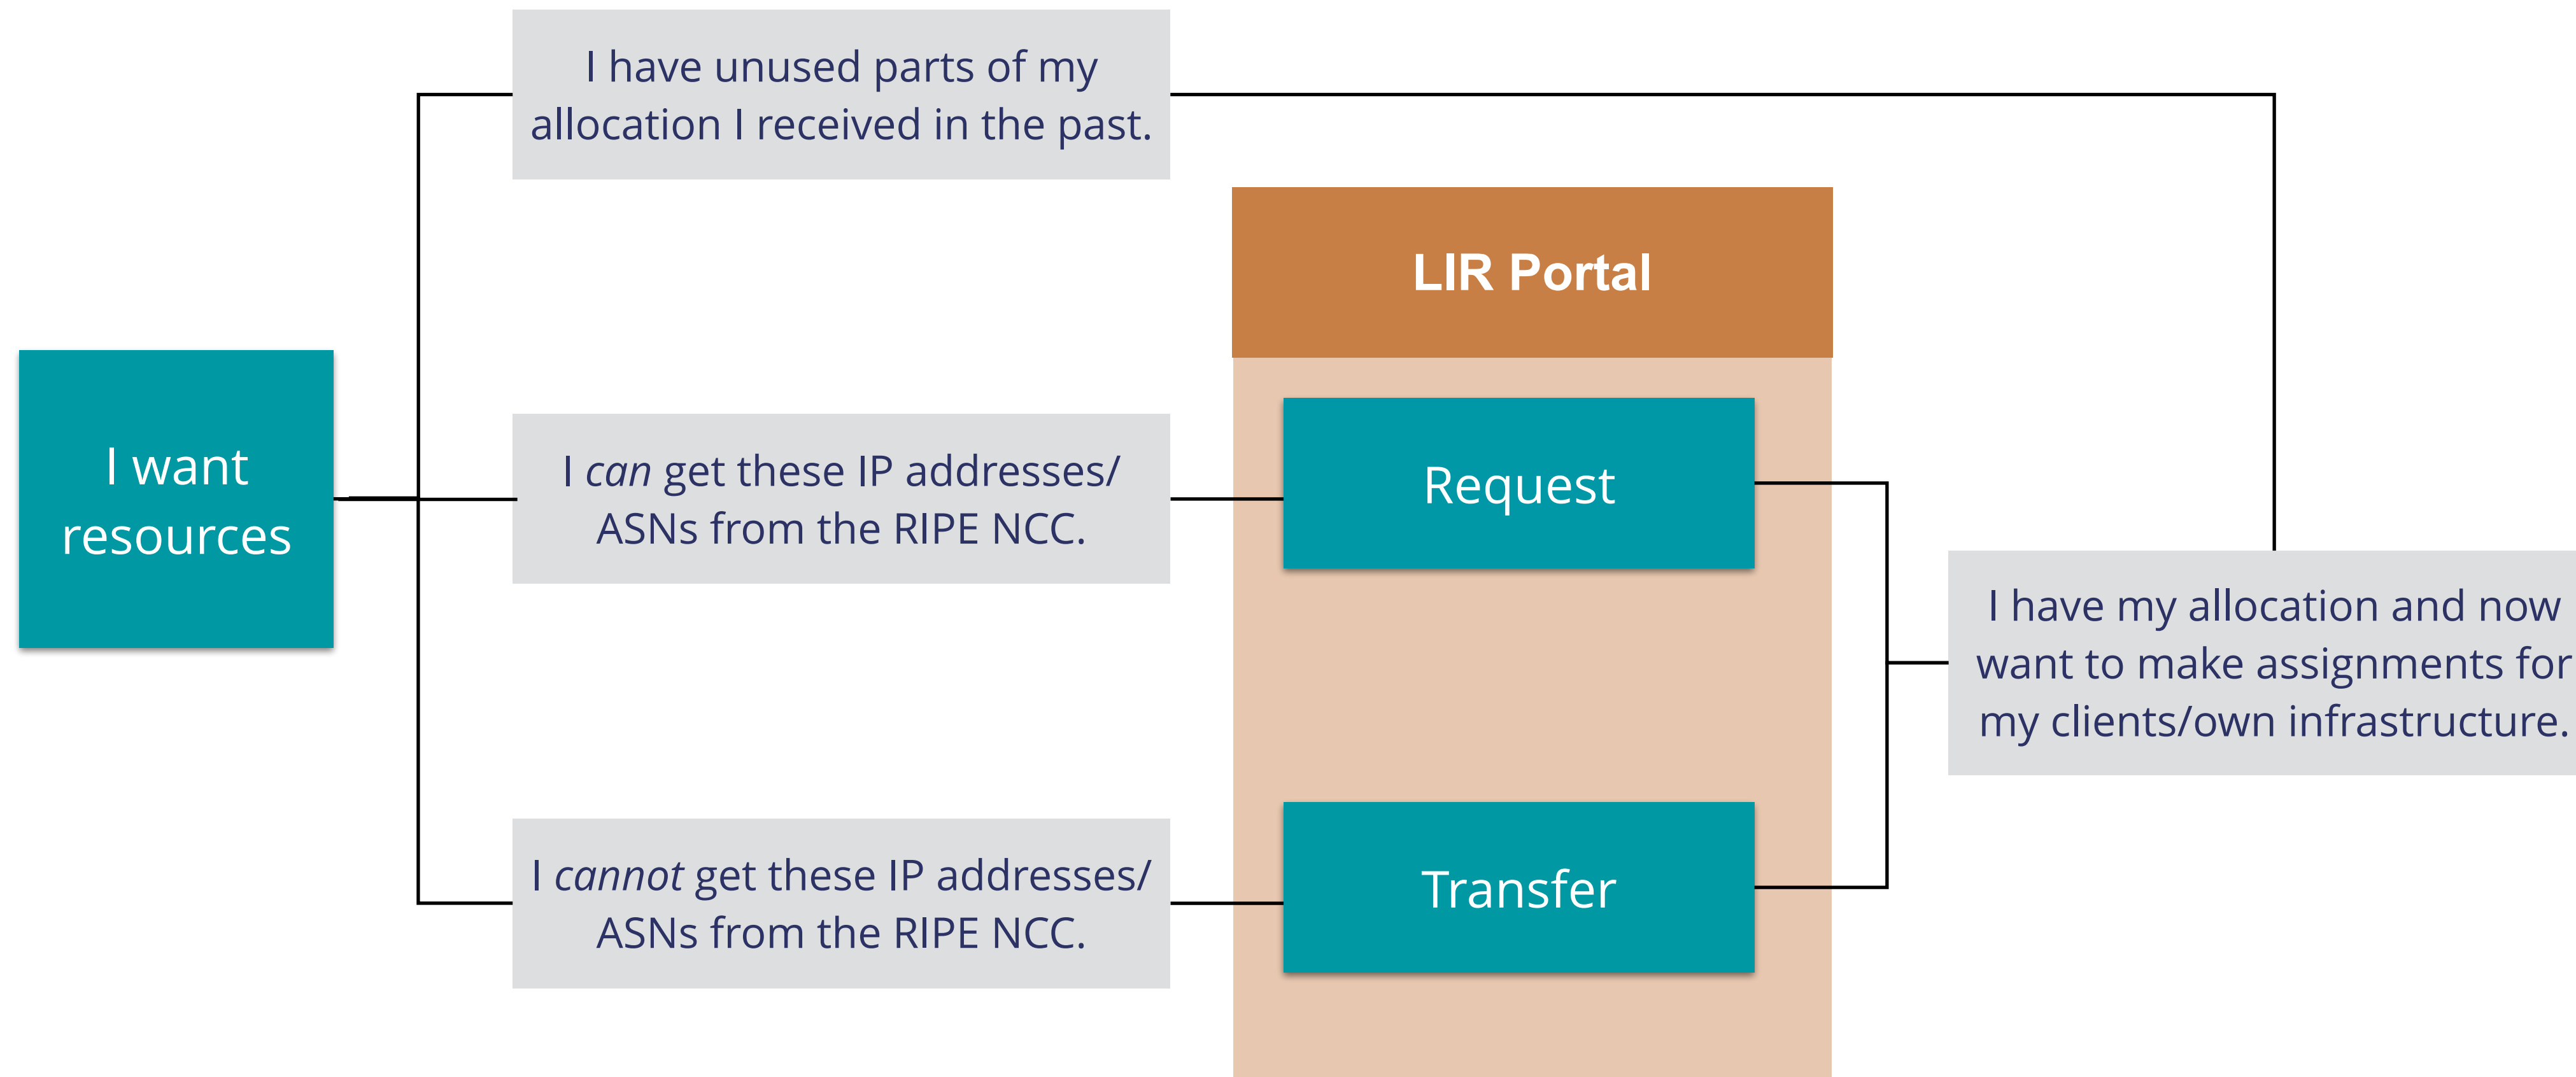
I want resources

I have unused parts of my allocation I received in the past.

I can get these IP addresses/ ASNs from the RIPE NCC.

I cannot get these IP addresses/ ASNs from the RIPE NCC.

LIR Portal

Request

Transfer

I have my allocation and now want to make assignments for my clients/own infrastructure.